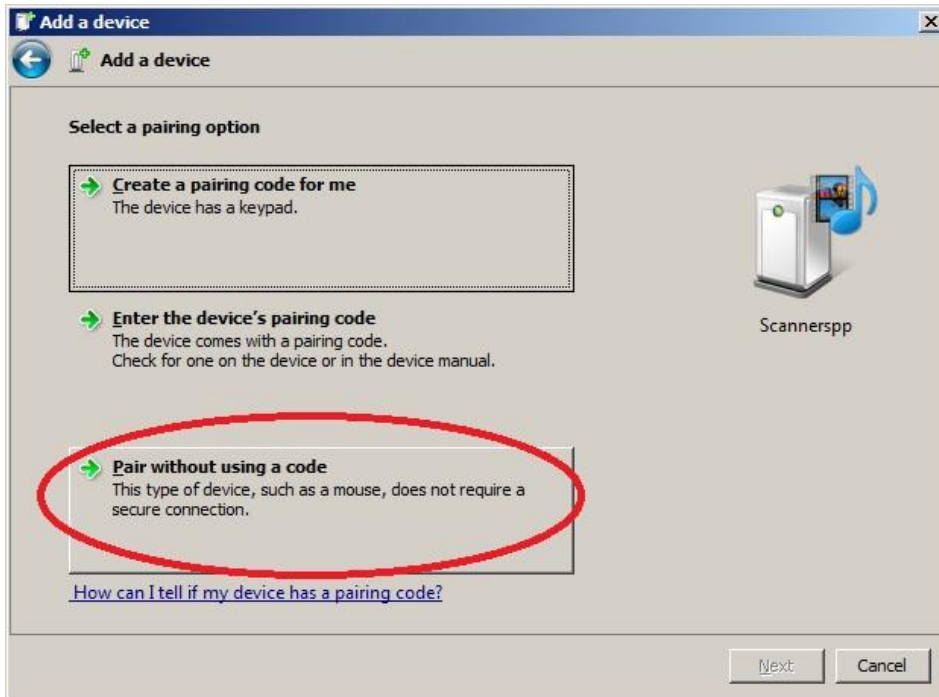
Add a device

Add a device

Select a pairing option

Create a pairing code for me
The device has a keypad.

Enter the device's pairing code
The device comes with a pairing code.
Check for one on the device or in the device manual.

Pair without using a code
This type of device, such as a mouse, does not require a secure connection.

How can I tell if my device has a pairing code?

Scannerspp

Next

Cancel